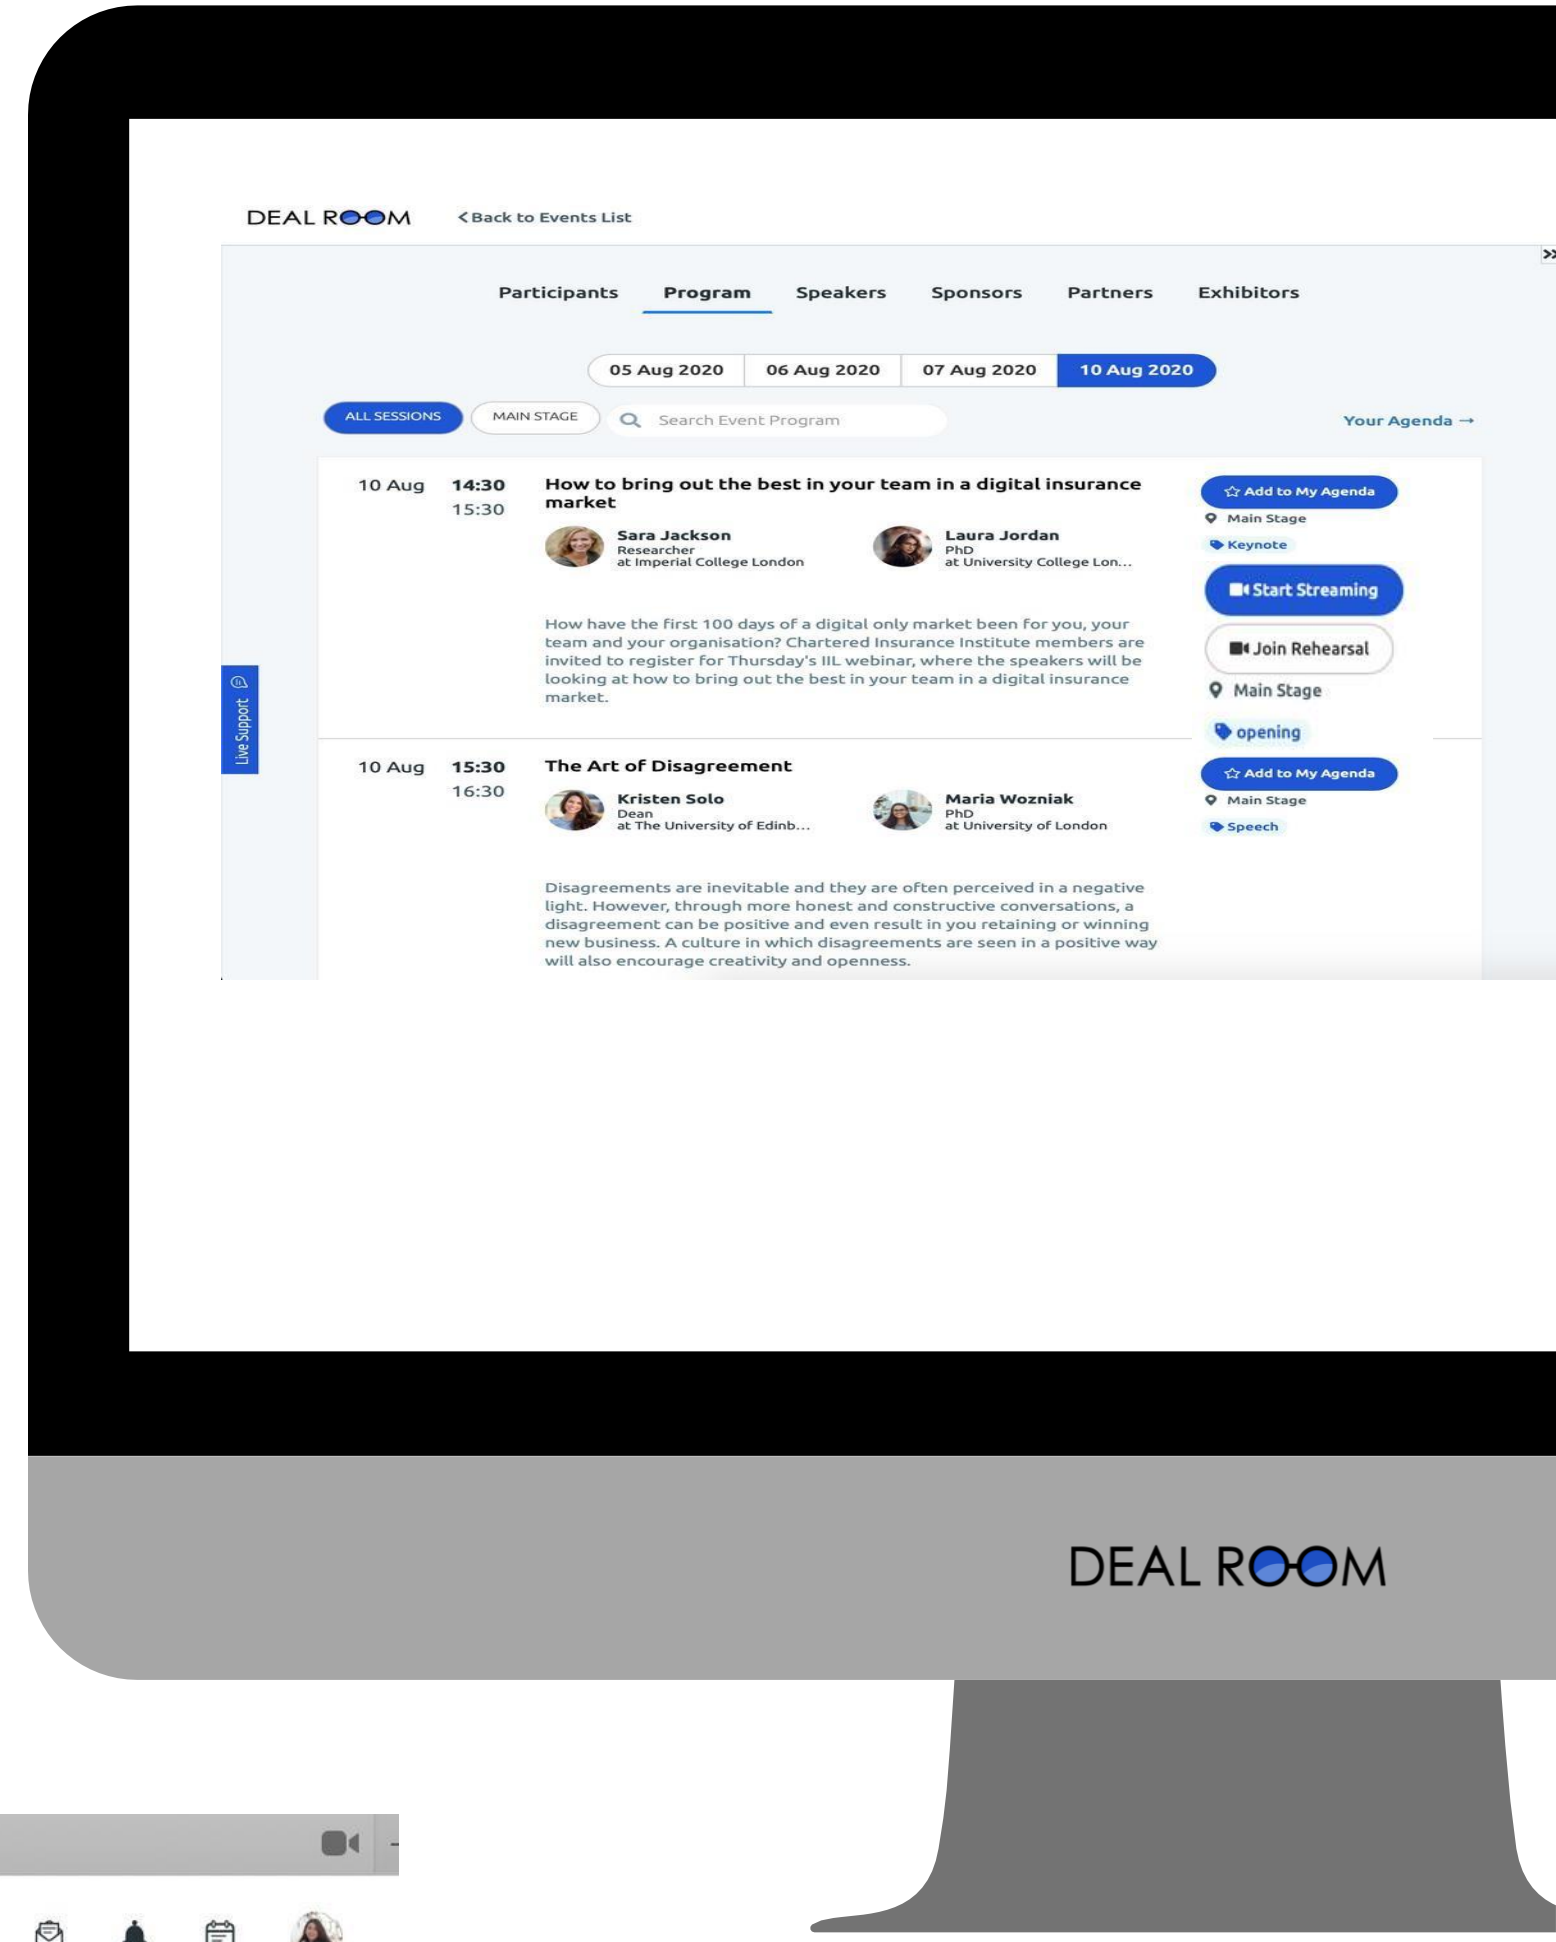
DEAL ROOM

< Back to Events List

Participants Program Speakers Sponsors Partners Exhibitors

05 Aug 2020 06 Aug 2020 07 Aug 2020 10 Aug 2020

ALL SESSIONS MAIN STAGE Search Event Program

Your Agenda →

10 Aug 14:30 15:30

How to bring out the best in your team in a digital insurance market

Sara Jackson
Researcher
at Imperial College London

Laura Jordan
PhD
at University College Lon...

How have the first 100 days of a digital only market been for you, your team and your organisation? Chartered Insurance Institute members are invited to register for Thursday's IIL webinar, where the speakers will be looking at how to bring out the best in your team in a digital insurance market.

Add to My Agenda
Main Stage
Keynote

Start Streaming
Join Rehearsal
Main Stage
opening

Live Support

10 Aug 15:30 16:30

The Art of Disagreement

Kristen Solo
Dean
at The University of Edinb...

Maria Wozniak
PhD
at University of London

Disagreements are inevitable and they are often perceived in a negative light. However, through more honest and constructive conversations, a disagreement can be positive and even result in you retaining or winning new business. A culture in which disagreements are seen in a positive way will also encourage creativity and openness.

Add to My Agenda
Main Stage
Speech

DEAL ROOM